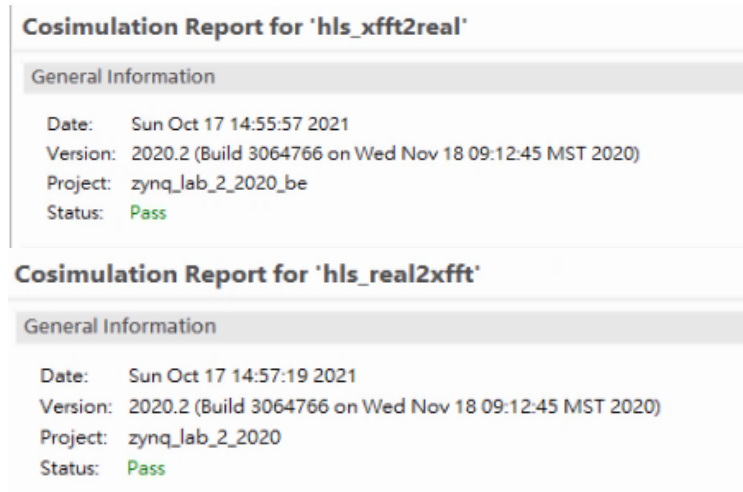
Cosimulation Report for 'hls_xfft2real'

General Information

Date: Sun Oct 17 14:55:57 2021
Version: 2020.2 (Build 3064766 on Wed Nov 18 09:12:45 MST 2020)
Project: zynq_lab_2_2020_be
Status: Pass

Cosimulation Report for 'hls_real2xfft'

General Information

Date: Sun Oct 17 14:57:19 2021
Version: 2020.2 (Build 3064766 on Wed Nov 18 09:12:45 MST 2020)
Project: zynq_lab_2_2020
Status: Pass